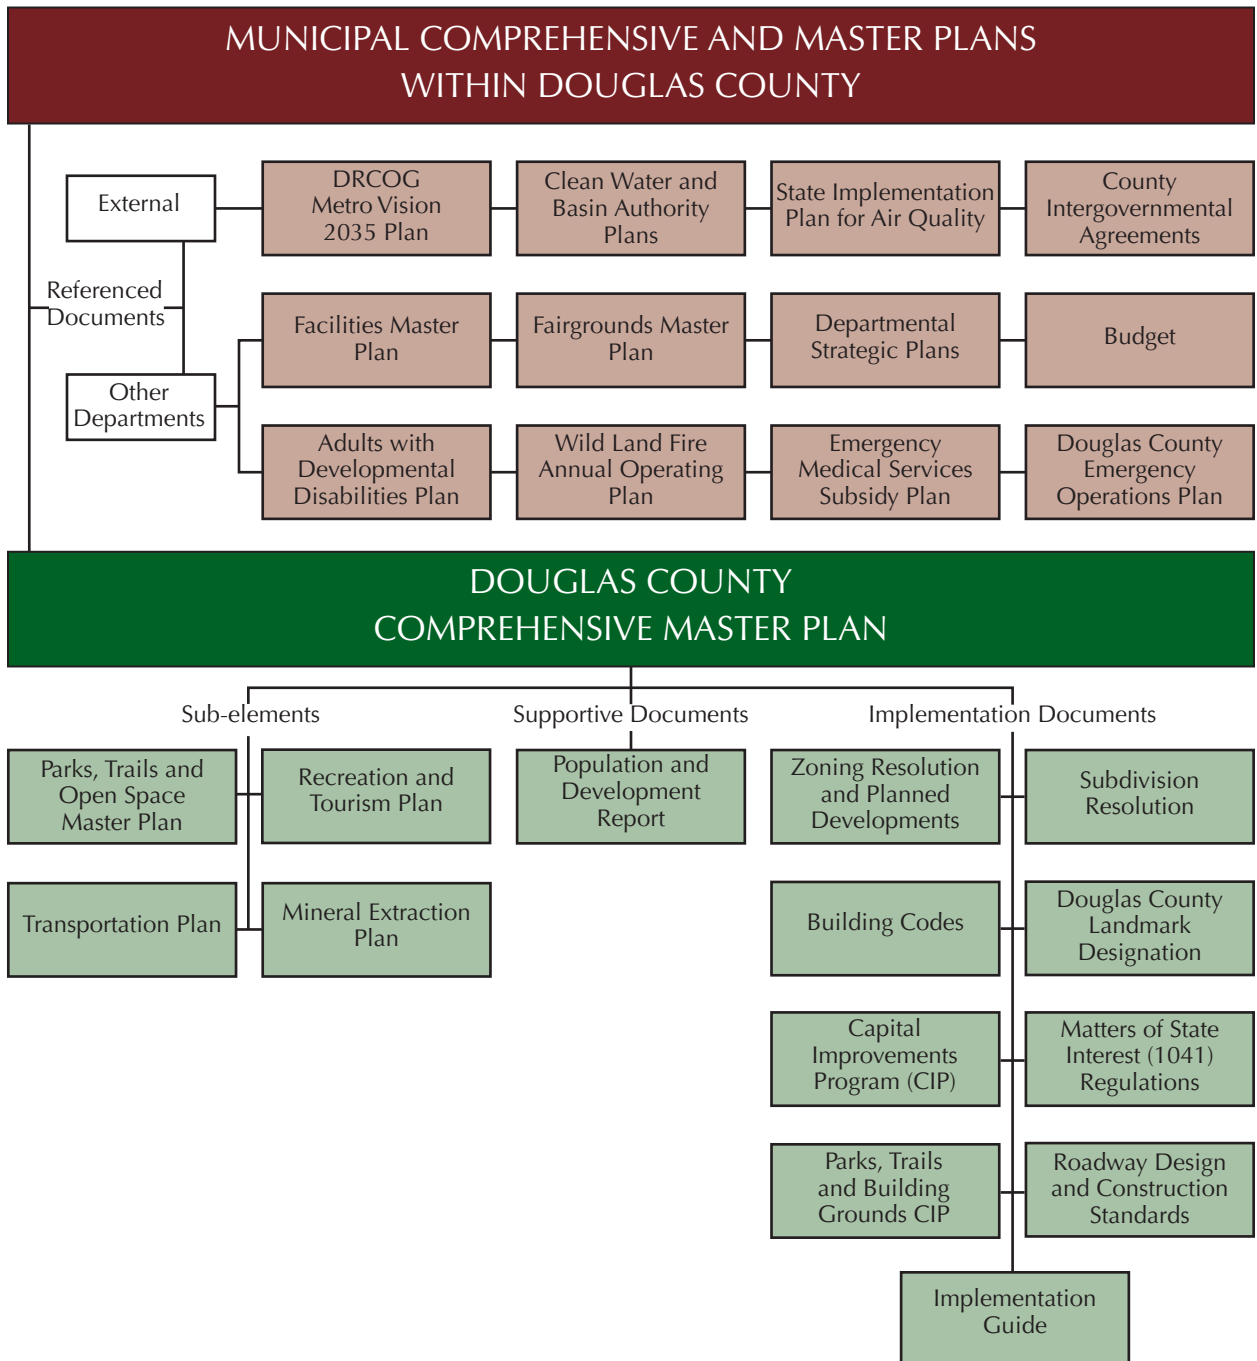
MUNICIPAL COMPREHENSIVE AND MASTER PLANS WITHIN DOUGLAS COUNTY

External

DRCOG Metro Vision 2035 Plan

Clean Water and Basin Authority Plans

State Implementation Plan for Air Quality

County Intergovernmental Agreements

Referenced Documents

Other Departments

Facilities Master Plan

Fairgrounds Master Plan

Departmental Strategic Plans

Budget

Adults with Developmental Disabilities Plan

Wild Land Fire Annual Operating Plan

Emergency Medical Services Subsidy Plan

Douglas County Emergency Operations Plan

DOUGLAS COUNTY COMPREHENSIVE MASTER PLAN

Sub-elements

Supportive Documents

Implementation Documents

Parks, Trails and Open Space Master Plan

Recreation and Tourism Plan

Population and Development Report

Zoning Resolution and Planned Developments

Subdivision Resolution

Transportation Plan

Mineral Extraction Plan

Building Codes

Douglas County Landmark Designation

Capital Improvements Program (CIP)

Matters of State Interest (1041) Regulations

Parks, Trails and Building Grounds CIP

Roadway Design and Construction Standards

Implementation Guide